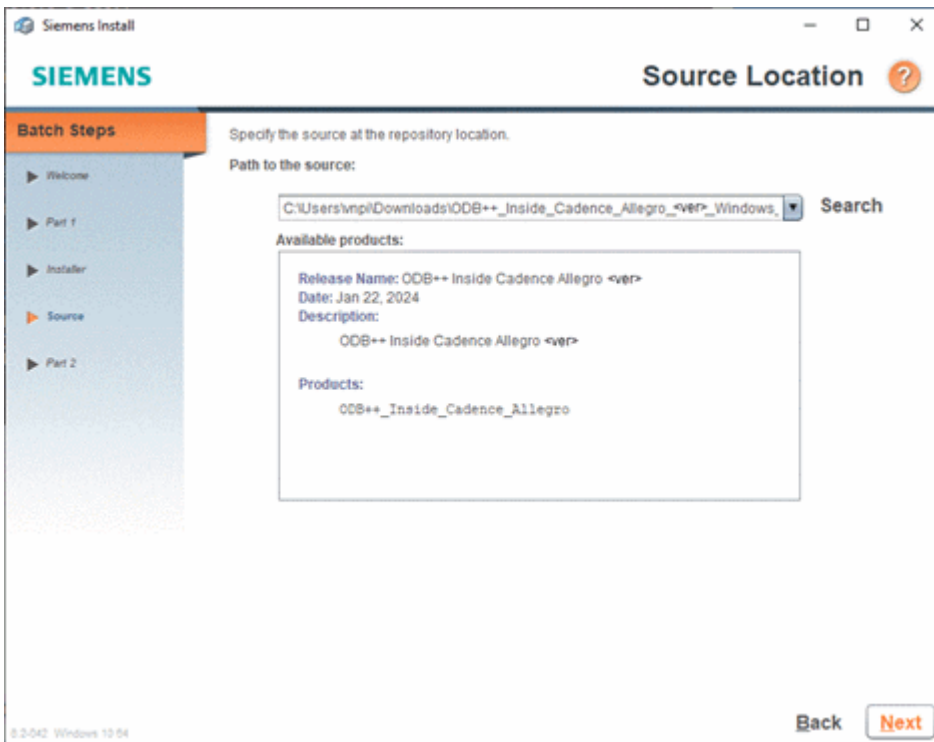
Siemens Install

SIEMENS

Source Location

?

Batch Steps

Welcome

Part 1

Installer

Source

Part 2

Specify the source at the repository location.

Path to the source:

C:\Users\vnpi\Downloads\ODB++_Inside_Cadence_Allegro_<ver>_Windows_

Search

Available products:

Release Name: ODB++ Inside Cadence Allegro <ver>
Date: Jan 22, 2024
Description:

ODB++ Inside Cadence Allegro <ver>

Products:

ODB++_Inside_Cadence_Allegro

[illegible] Windows 10 64

Back

Next